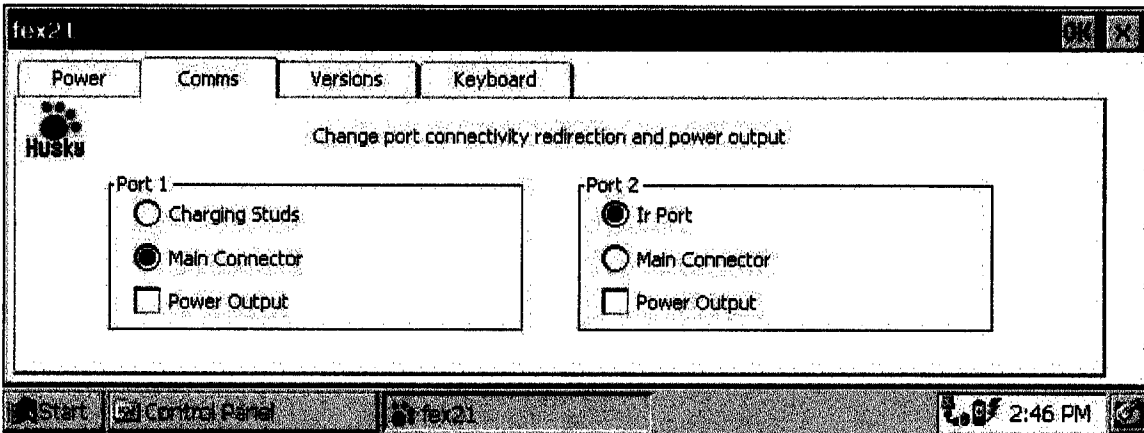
fex21

OK

Power

Comms

Versions

Keyboard

Husky

Change port connectivity redirection and power output

Port 1

Charging Studs

Main Connector

Power Output

Port 2

Ir Port

Main Connector

Power Output

Start

Control Panel

fex21

2:46 PM